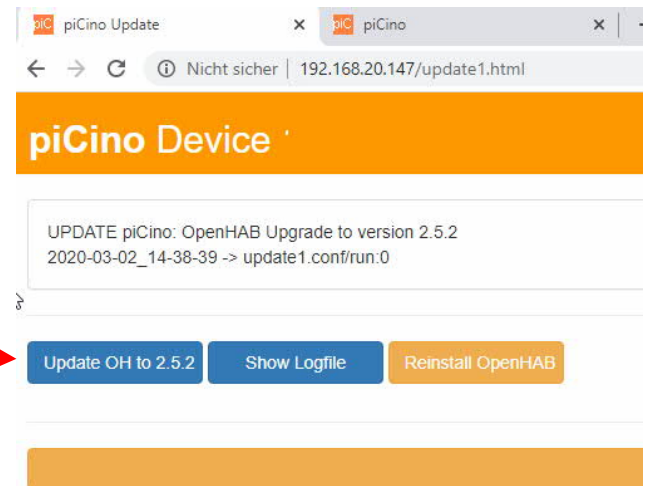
piC piCino Update ×
piC piCino ×

Nicht sicher | 192.168.20.147/update1.html

piCino Device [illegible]

UPDATE piCino: OpenHAB Upgrade to version 2.5.2
2020-03-02_14-38-39 -> update1.conf/run:0

Update OH to 2.5.2
Show Logfile
Reinstall OpenHAB